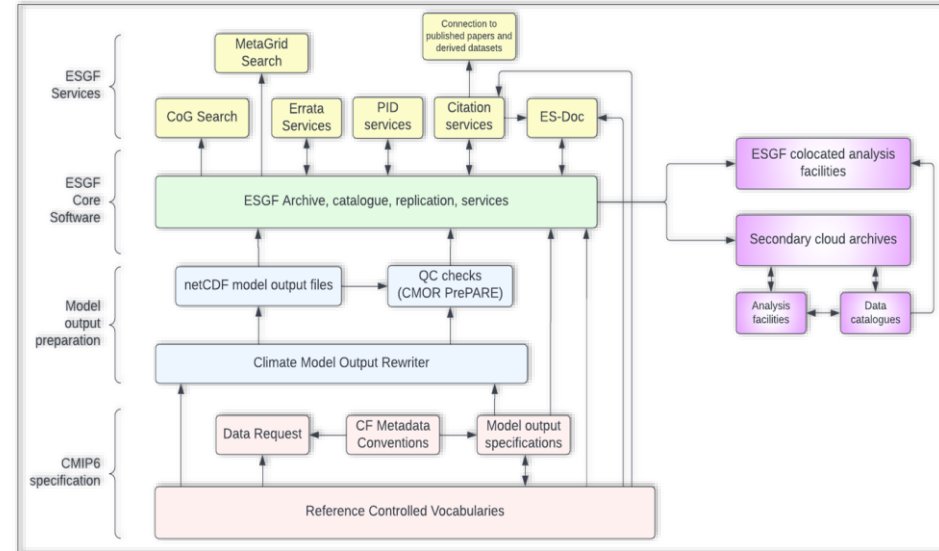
ESGF Services

ESGF Core Software

Model output preparation

CMIP6 specification

Connection to published papers and derived datasets

MetaGrid Search

CoG Search

Errata Services

PID services

Citation services

ES-Doc

ESGF Archive, catalogue, replication, services

netCDF model output files

QC checks (CMOR PrePARE)

Climate Model Output Rewriter

Data Request

CF Metadata Conventions

Model output specifications

Reference Controlled Vocabularies

ESGF colocated analysis facilities

Secondary cloud archives

Analysis facilities

Data catalogues